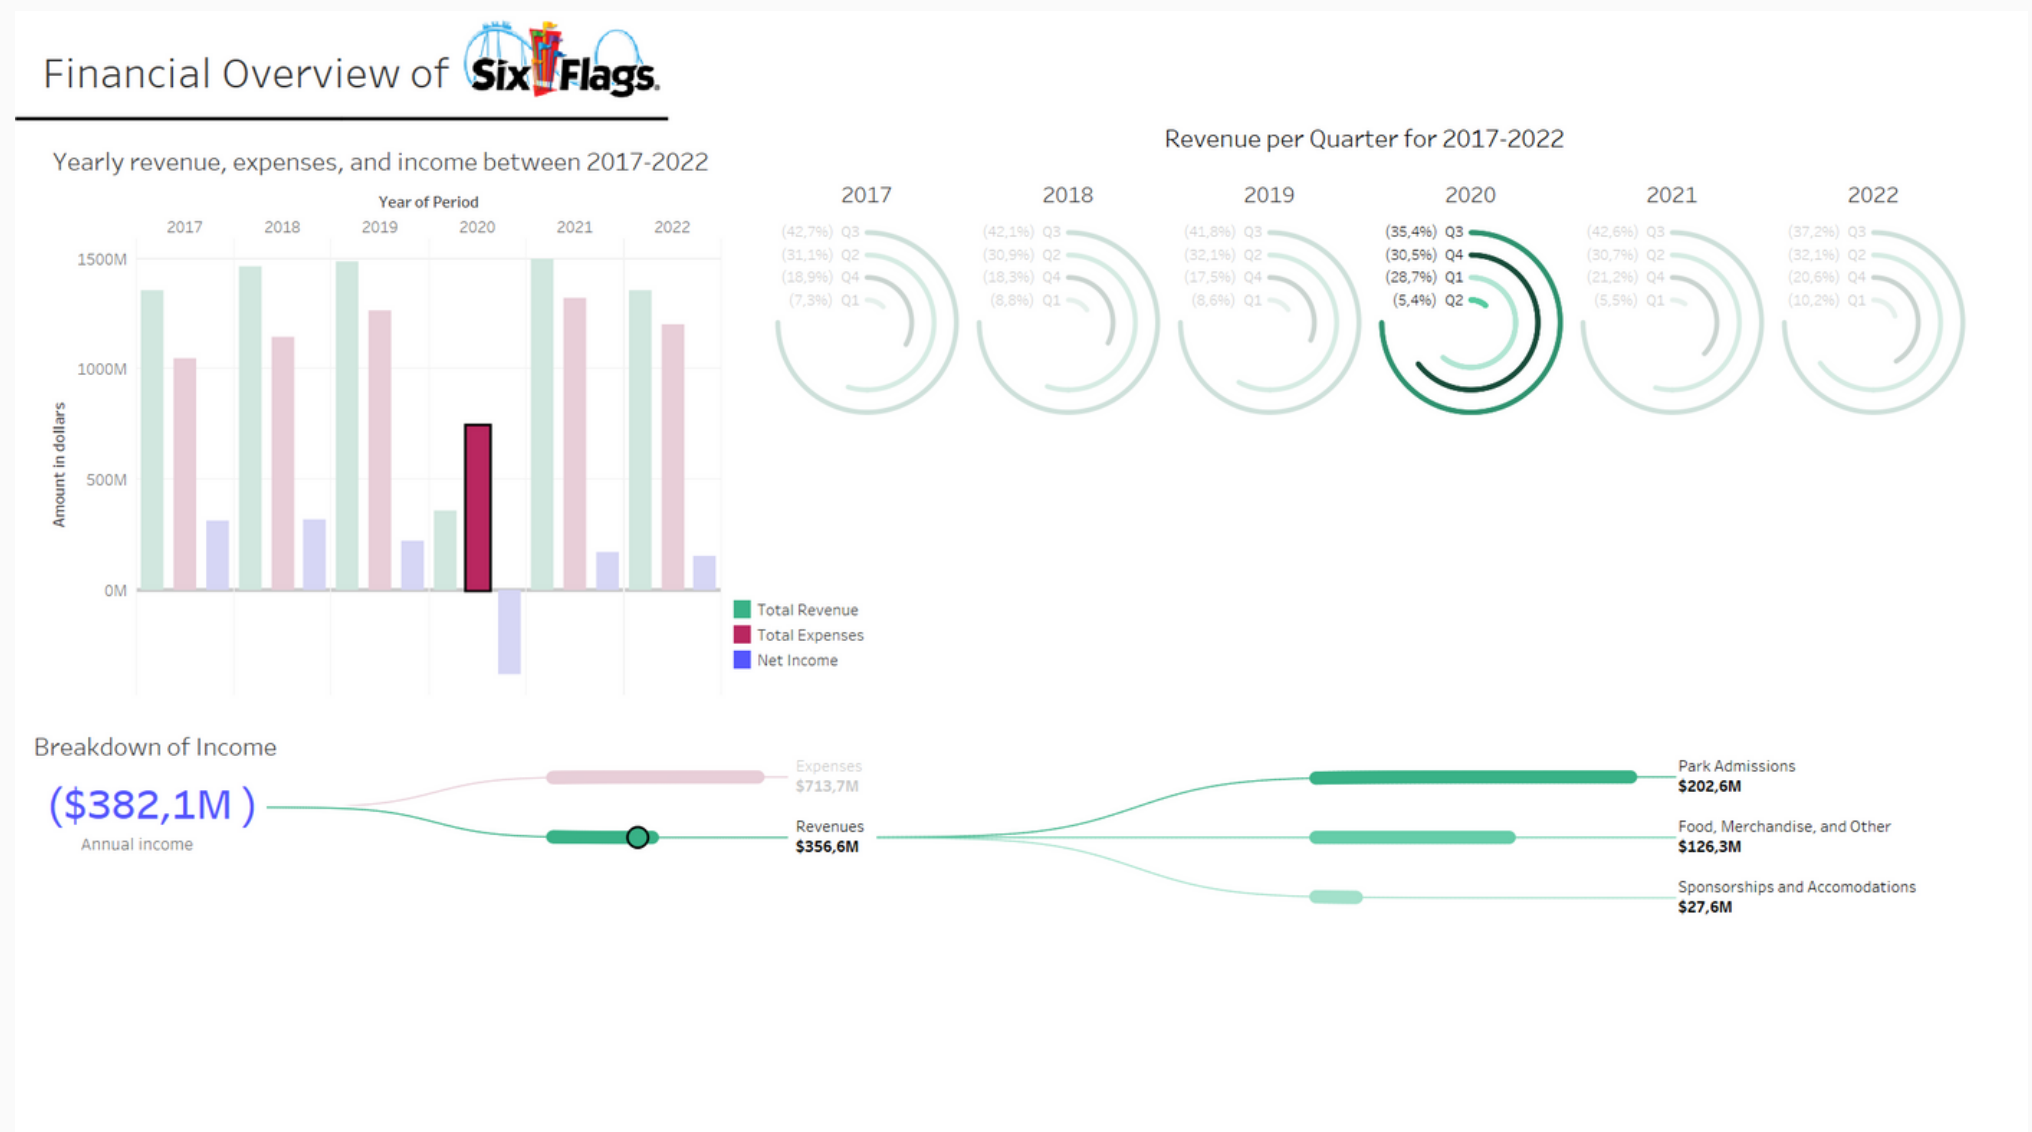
Financial Overview of Six Flags

Yearly revenue, expenses, and income between 2017-2022

Year of Period

2017 2018 2019 2020 2021 2022

1500M
1000M
500M
0M

Amount in dollars

Total Revenue
Total Expenses
Net Income

Revenue per Quarter for 2017-2022

2017
(42,7%) Q3
(31,1%) Q2
(18,9%) Q4
(7,3%) Q1

2018
(42,1%) Q3
(30,9%) Q2
(18,3%) Q4
(8,8%) Q1

2019
(41,8%) Q3
(32,1%) Q2
(17,5%) Q4
(8,6%) Q1

2020
(35,4%) Q3
(30,5%) Q4
(28,7%) Q1
(5,4%) Q2

2021
(42,6%) Q3
(30,7%) Q2
(21,2%) Q4
(5,5%) Q1

2022
(37,2%) Q3
(32,1%) Q2
(20,6%) Q4
(10,2%) Q1

Breakdown of Income

($382,1M )
Annual income

Expenses
$713,7M

Revenues
$356,6M

Park Admissions
$202,6M

Food, Merchandise, and Other
$126,3M

Sponsorships and Accomodations
$27,6M